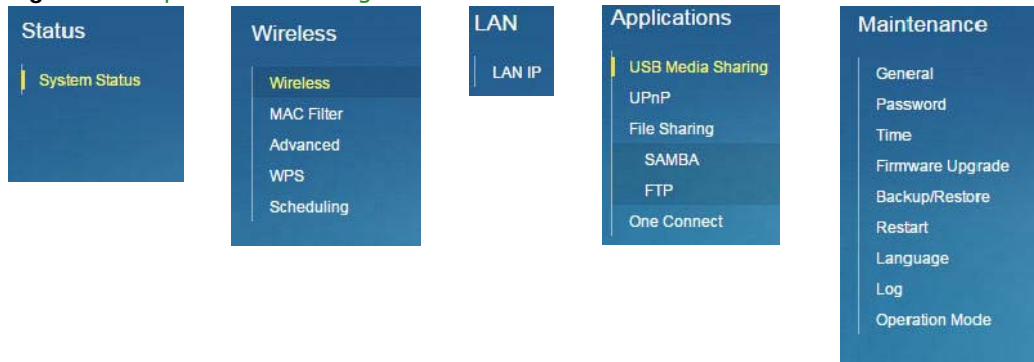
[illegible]

Status

System Status

Wireless

Wireless
MAC Filter
Advanced
WPS
Scheduling

LAN

LAN IP

Applications

USB Media Sharing
UPnP
File Sharing
SAMBA
FTP
One Connect

Maintenance

General
Password
Time
Firmware Upgrade
Backup/Restore
Restart
Language
Log
Operation Mode